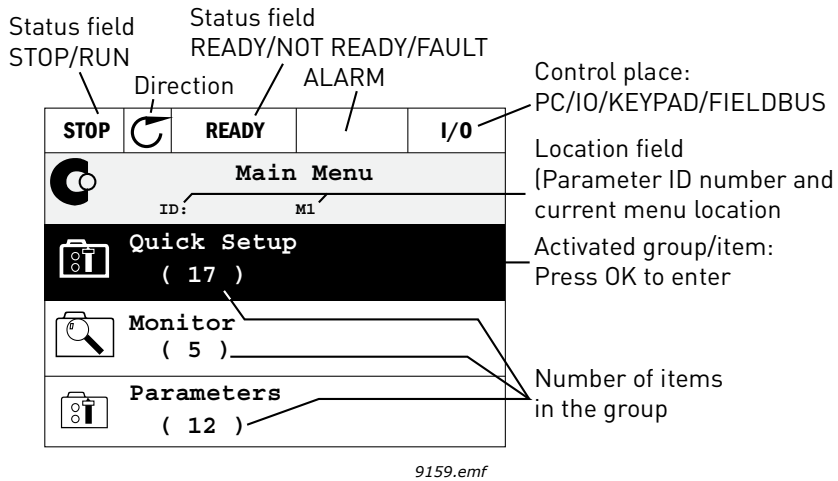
Status field STOP/RUN

Direction

Status field READY/NOT READY/FAULT ALARM

Control place: PC/IO/KEYPAD/FIELDBUS

| STOP | | READY | | I/O |
|---|---|---|---|---|

Main Menu

ID: M1

Location field (Parameter ID number and current menu location

Quick Setup ( 17 )

Activated group/item: Press OK to enter

Monitor ( 5 )

Parameters ( 12 )

Number of items in the group

9159.emf